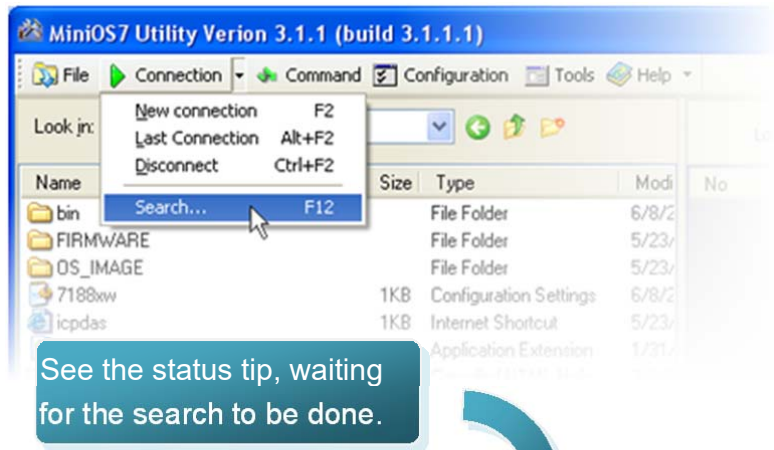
MiniOS7 Utility Verion 3.1.1 (build 3.1.1.1)

File Connection Command Configuration Tools Help

New connection F2
Last Connection Alt+F2
Disconnect Ctrl+F2
Search... F12

Look in:

| Name | Size | Type | Modi |
|---|---|---|---|
| bin | | File Folder | 6/8/2 |
| FIRMWARE | | File Folder | 5/23/ |
| OS_IMAGE | | File Folder | 5/23/ |
| 7188xw | 1KB | Configuration Settings | 6/8/2 |
| icpdas | 1KB | Internet Shortcut | 5/23/ |
| | | Application Extension | 1/31/ |

No

See the status tip, waiting for the search to be done.